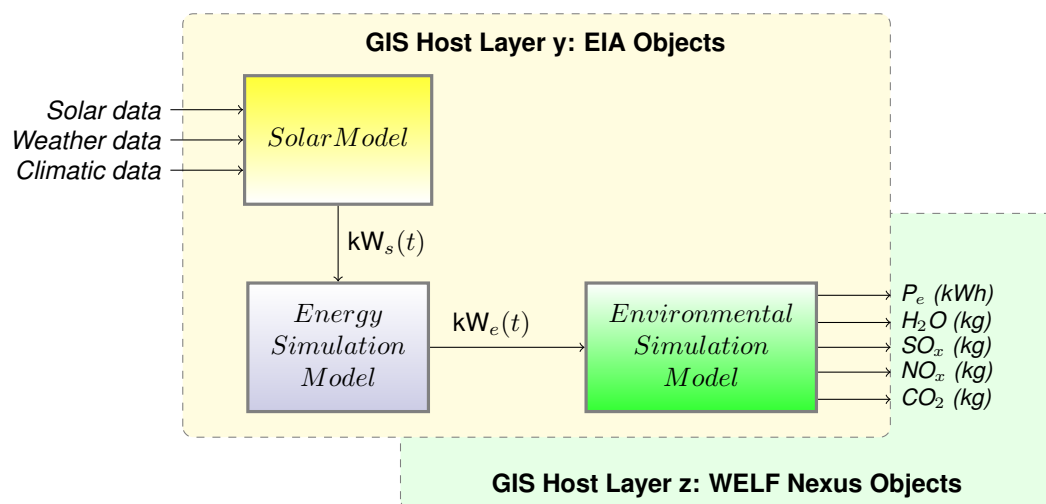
GIS Host Layer y: EIA Objects

Solar data

Weather data

Climatic data

$SolarModel$

kW$_s(t)$

$Energy$ $Simulation$ $Model$

kW$_e(t)$

$Environmental$ $Simulation$ $Model$

$P_e$ (kWh)

$H_2O$ (kg)

$SO_x$ (kg)

$NO_x$ (kg)

$CO_2$ (kg)

GIS Host Layer z: WELF Nexus Objects